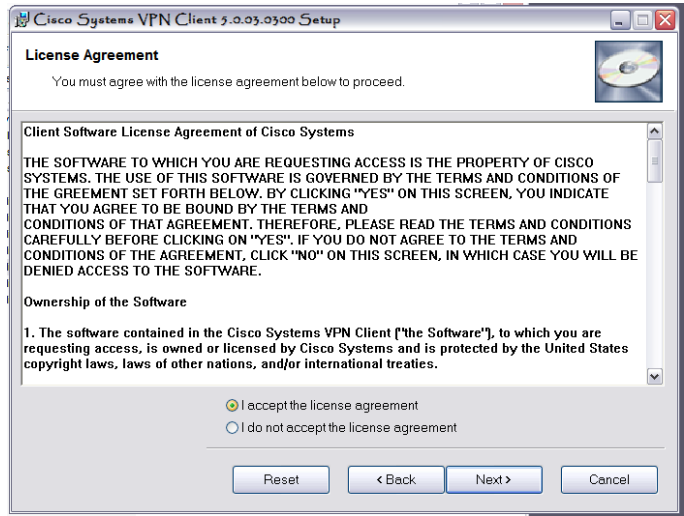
Cisco Systems VPN Client 5.0.03.0300 Setup

License Agreement

You must agree with the license agreement below to proceed.

Client Software License Agreement of Cisco Systems

THE SOFTWARE TO WHICH YOU ARE REQUESTING ACCESS IS THE PROPERTY OF CISCO SYSTEMS. THE USE OF THIS SOFTWARE IS GOVERNED BY THE TERMS AND CONDITIONS OF THE GREEMENT SET FORTH BELOW. BY CLICKING "YES" ON THIS SCREEN, YOU INDICATE THAT YOU AGREE TO BE BOUND BY THE TERMS AND CONDITIONS OF THAT AGREEMENT. THEREFORE, PLEASE READ THE TERMS AND CONDITIONS CAREFULLY BEFORE CLICKING ON "YES". IF YOU DO NOT AGREE TO THE TERMS AND CONDITIONS OF THE AGREEMENT, CLICK "NO" ON THIS SCREEN, IN WHICH CASE YOU WILL BE DENIED ACCESS TO THE SOFTWARE.

Ownership of the Software

1. The software contained in the Cisco Systems VPN Client ("the Software"), to which you are requesting access, is owned or licensed by Cisco Systems and is protected by the United States copyright laws, laws of other nations, and/or international treaties.

I accept the license agreement

I do not accept the license agreement

Reset

< Back

Next >

Cancel